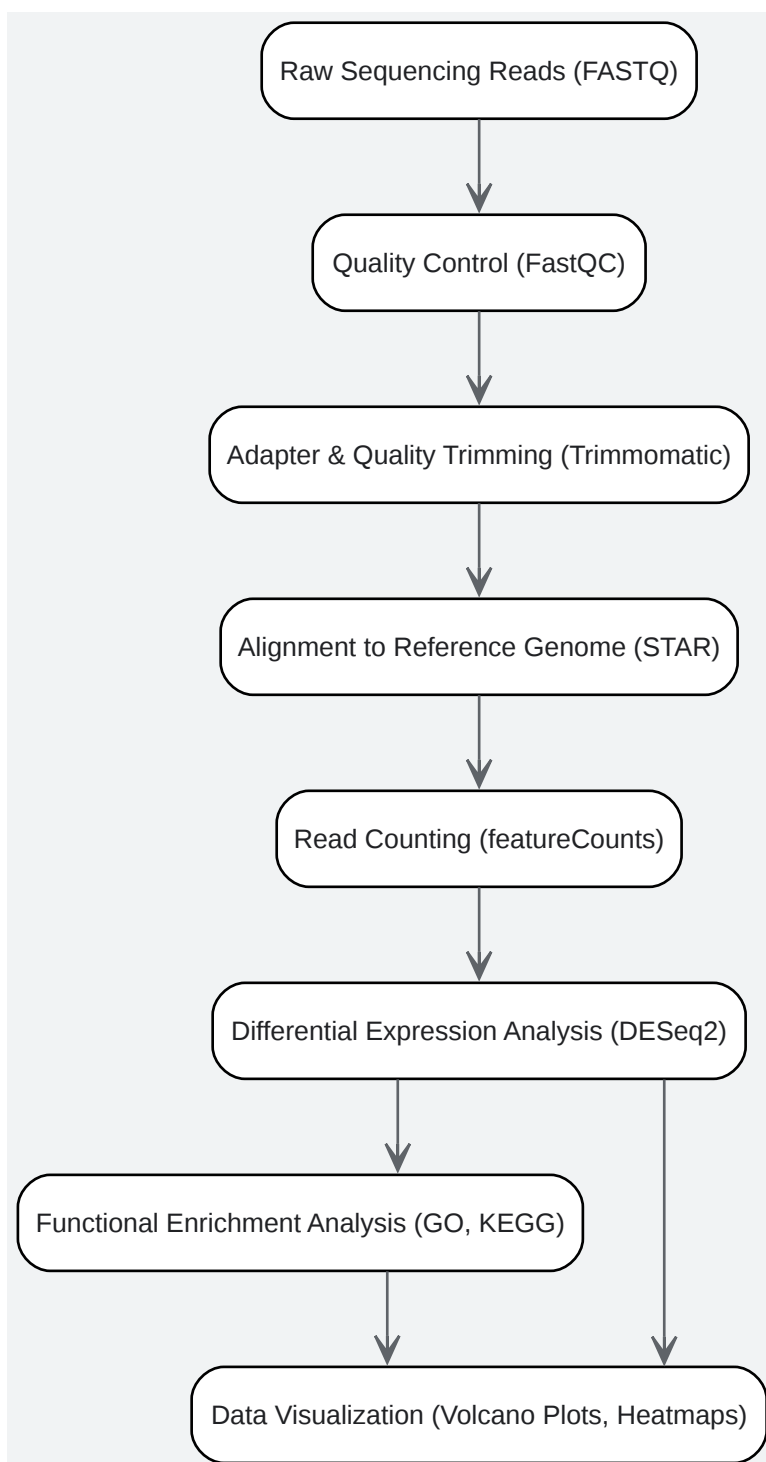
Raw Sequencing Reads (FASTQ)

Quality Control (FastQC)

Adapter & Quality Trimming (Trimmomatic)

Alignment to Reference Genome (STAR)

Read Counting (featureCounts)

Differential Expression Analysis (DESeq2)

Functional Enrichment Analysis (GO, KEGG)

Data Visualization (Volcano Plots, Heatmaps)